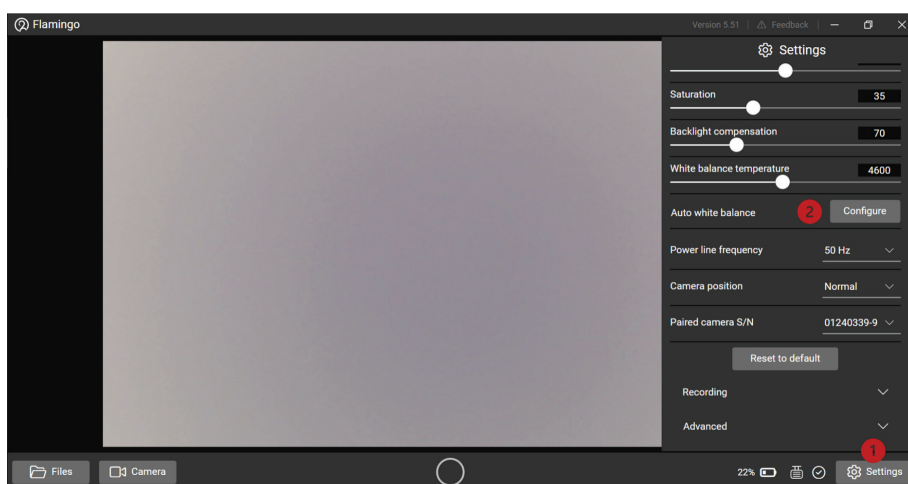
Flamingo

Version 5.51 | Feedback

Settings

Saturation 35

Backlight compensation 70

White balance temperature 4600

Auto white balance 2 Configure

Power line frequency 50 Hz

Camera position Normal

Paired camera S/N 01240339-9

Reset to default

Recording

Advanced

Files Camera

22% 1 Settings